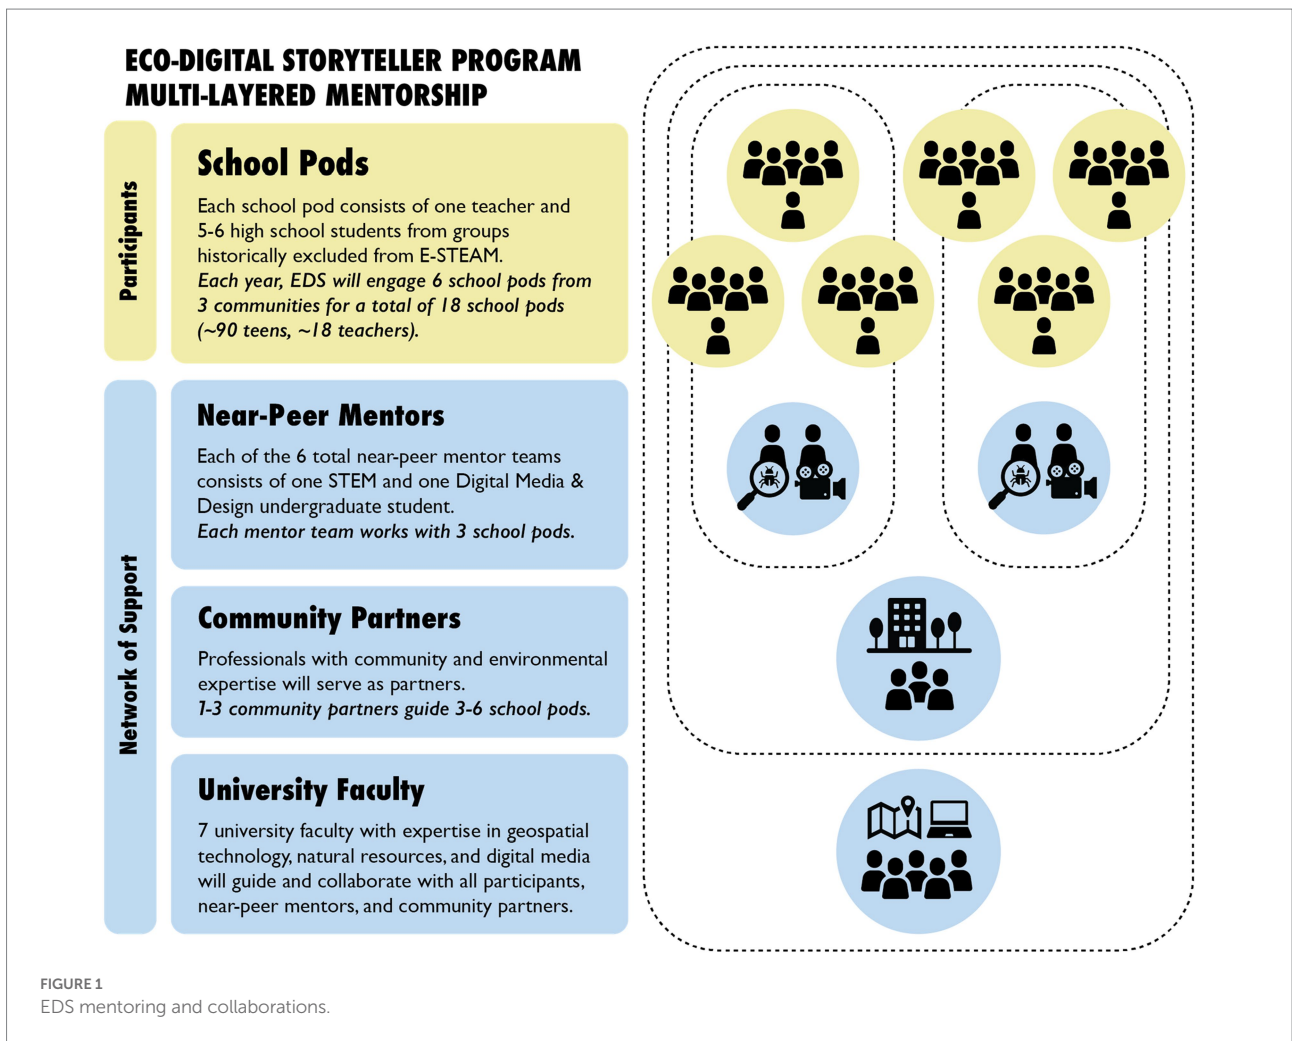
ECO-DIGITAL STORYTELLER PROGRAM
MULTI-LAYERED MENTORSHIP

Participants

School Pods

Each school pod consists of one teacher and 5-6 high school students from groups historically excluded from E-STEAM.
*Each year, EDS will engage 6 school pods from 3 communities for a total of 18 school pods (~90 teens, ~18 teachers).*

Network of Support

Near-Peer Mentors

Each of the 6 total near-peer mentor teams consists of one STEM and one Digital Media & Design undergraduate student.
*Each mentor team works with 3 school pods.*

Community Partners

Professionals with community and environmental expertise will serve as partners.
*1-3 community partners guide 3-6 school pods.*

University Faculty

7 university faculty with expertise in geospatial technology, natural resources, and digital media will guide and collaborate with all participants, near-peer mentors, and community partners.

FIGURE 1
EDS mentoring and collaborations.